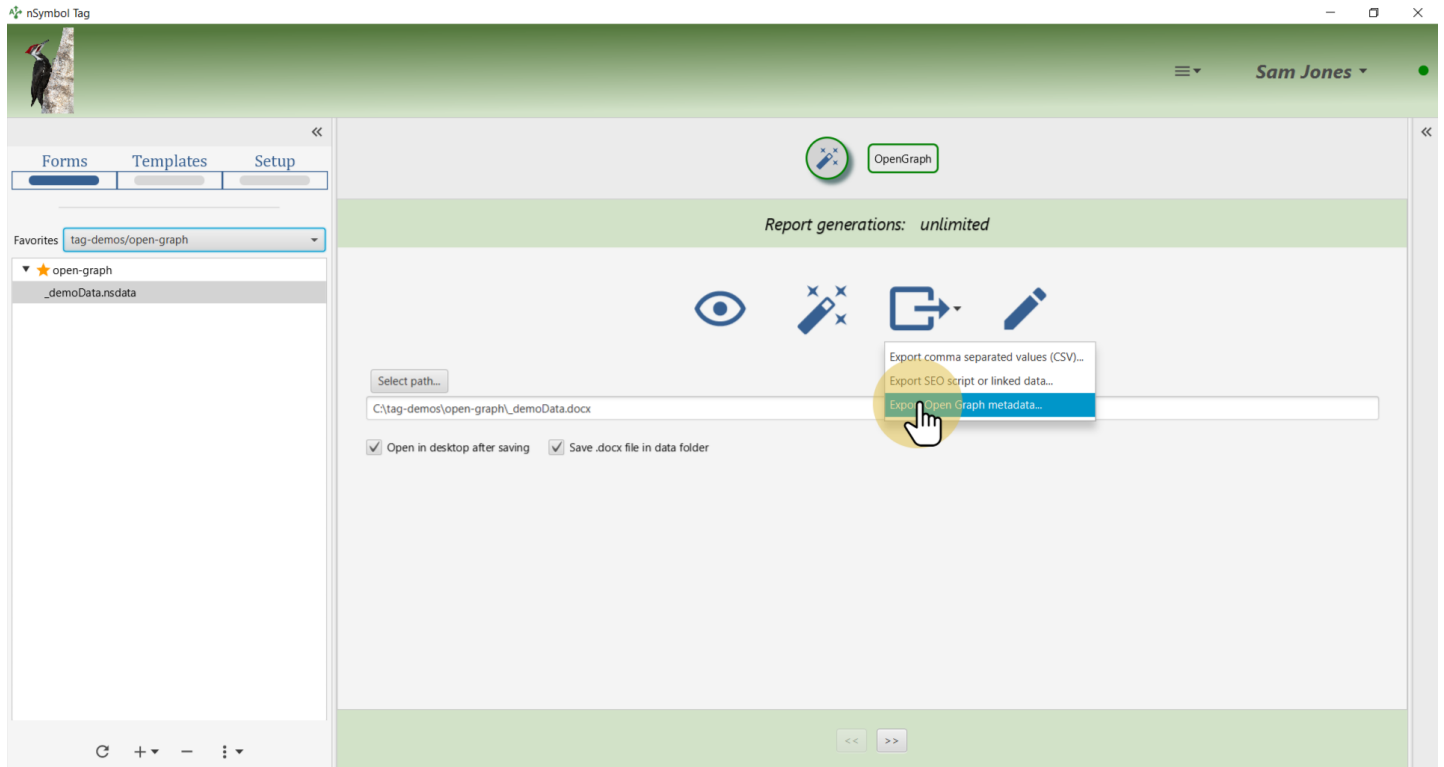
nSymbol Tag

Sam Jones

«

Forms Templates Setup

Favorites tag-demos/open-graph

open-graph
_demoData.nsdata

OpenGraph

Report generations: unlimited

Export comma separated values (CSV)...
Export SEO script or linked data...
Export Open Graph metadata...

Select path...

C:\tag-demos\open-graph\_demoData.docx

Open in desktop after saving
Save .docx file in data folder

<< >>

«